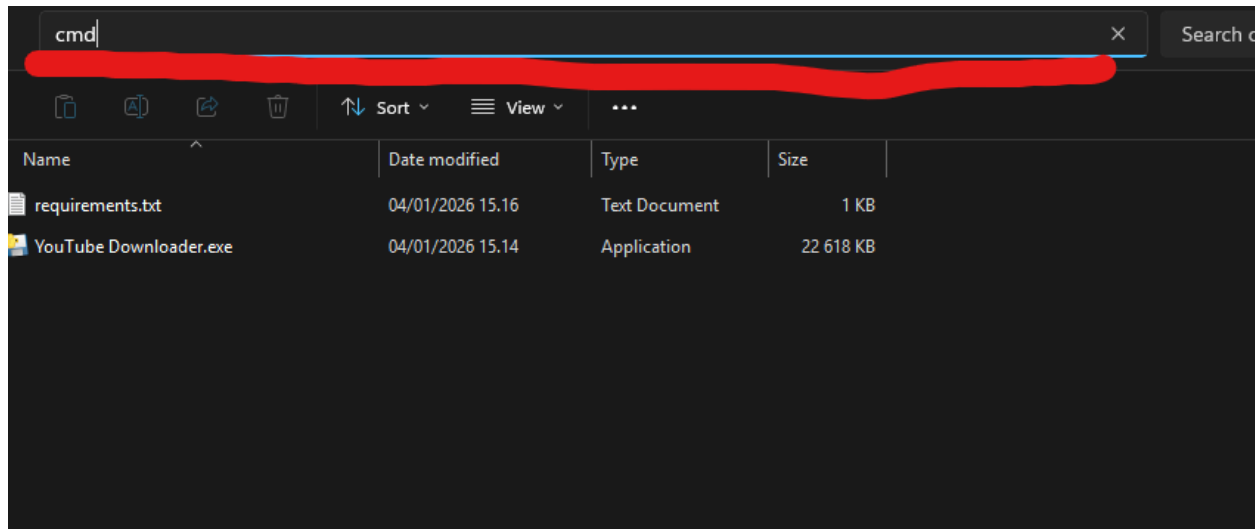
cmd

Search c

Sort View ...

| Name | Date modified | Type | Size |
|---|---|---|---|
| requirements.txt | 04/01/2026 15.16 | Text Document | 1 KB |
| YouTube Downloader.exe | 04/01/2026 15.14 | Application | 22 618 KB |